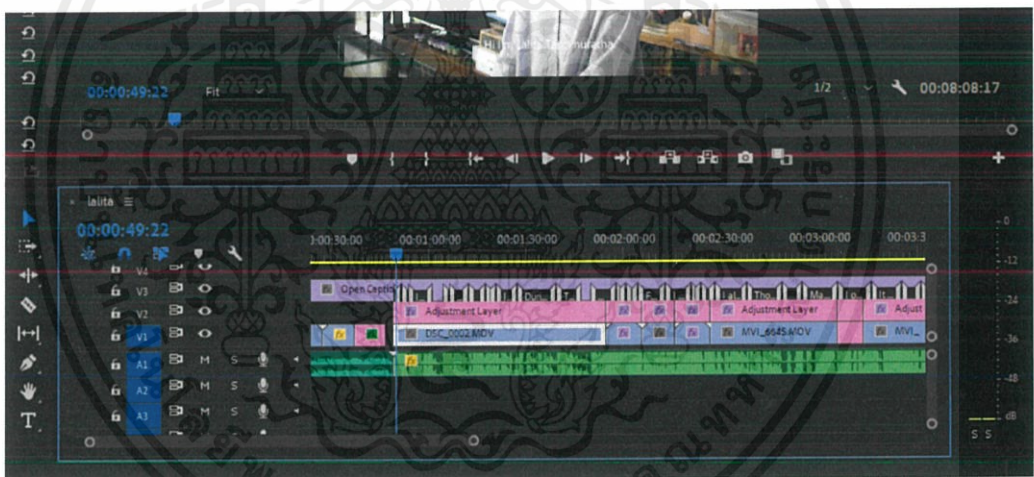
00:00:49:22 Fit

1/2 00:08:08:17

lalita ≡

00:00:49:22

:00:30:00 00:01:00:00 00:01:30:00 00:02:00:00 00:02:30:00 00:03:00:00 00:03:3

V4
V3
V2
V1
A1 M S
A2 M S
A3 M S

Open Captio

Adjustment Layer

Adjustment Layer

Adjust

DSC_0002.MOV

MVI_6645.MOV

MVI_

-12
-24
-36
-48
dB
S S

T